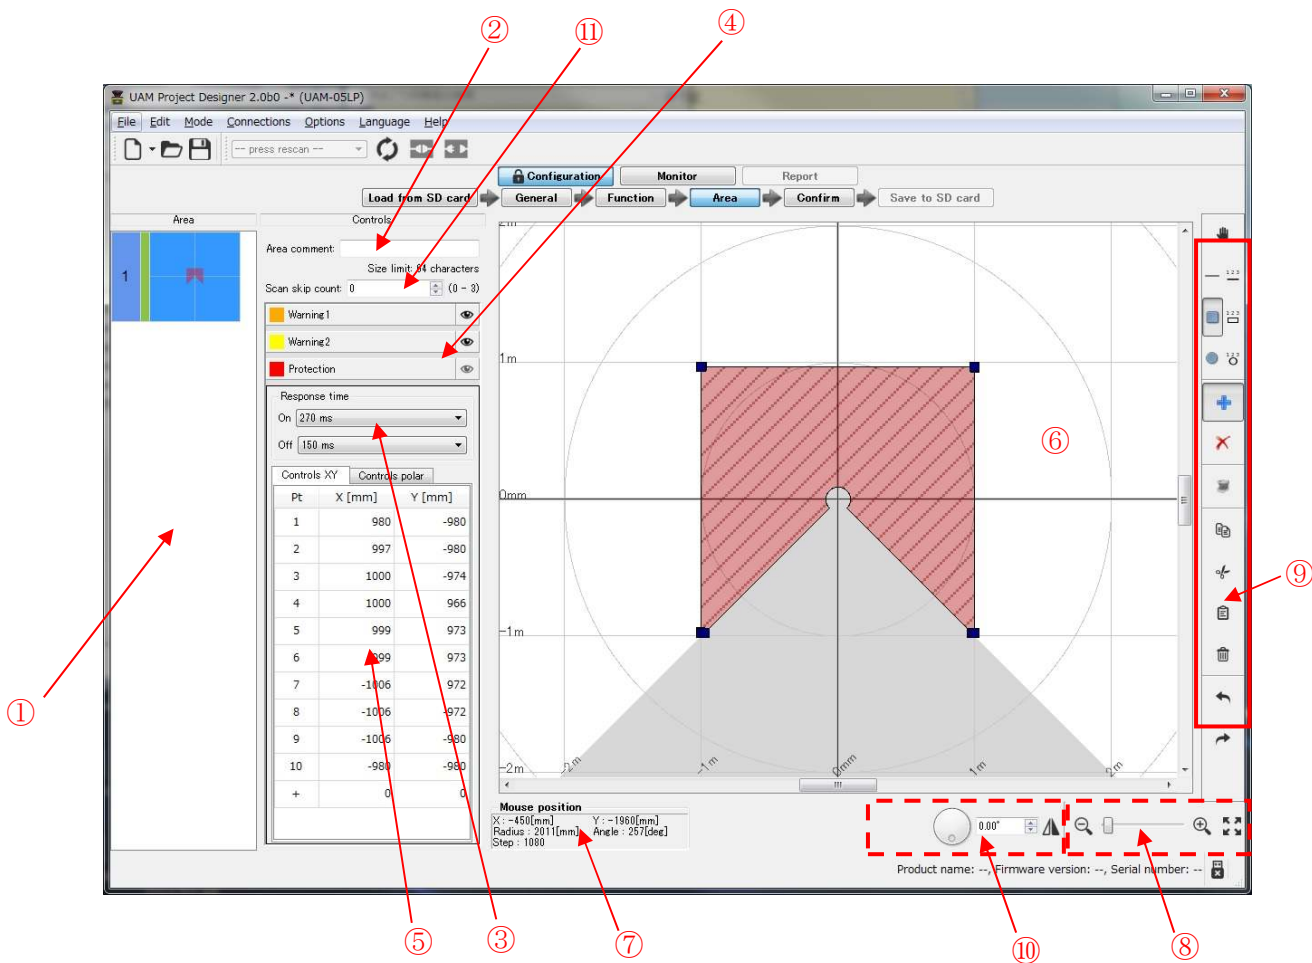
②
⑪
④
UAM Project Designer 2.0b0 -* (UAM-05LP)
File Edit Mode Connections Options Language Help
-- press rescan --
Configuration
Monitor
Report
Load from SD card
General
Function
Area
Confirm
Save to SD card
Area
Controls
1
Area comment:
Size limit: 64 characters
Scan skip count: 0 (0 - 3)
Warning1
Warning2
Protection
Response time
On 270 ms
Off 150 ms
Controls XY
Controls polar

| Pt | X [mm] | Y [mm] |
|---|---|---|
| 1 | 980 | -980 |
| 2 | 997 | -980 |
| 3 | 1000 | -974 |
| 4 | 1000 | 966 |
| 5 | 999 | 973 |
| 6 | 999 | 973 |
| 7 | -1006 | 972 |
| 8 | -1006 | 972 |
| 9 | -1006 | -980 |
| 10 | -980 | -980 |
| + | 0 | 0 |

1m
0mm
-1m
-2m
-2m
-1m
0mm
1m
2m
⑥
⑨
①
Mouse position
X : -450[mm] Y : -1960[mm]
Radius : 2011[mm] Angle : 257[deg]
Step : 1080
0.00°
Product name: --, Firmware version: --, Serial number: --
⑤
③
⑦
⑩
⑧